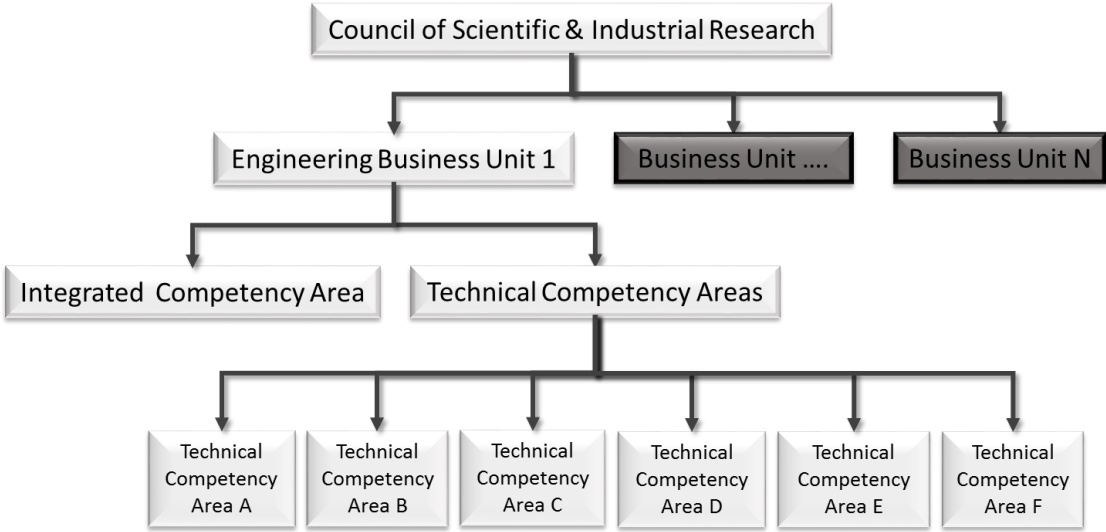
Council of Scientific & Industrial Research

Engineering Business Unit 1

Business Unit ....

Business Unit N

Integrated Competency Area

Technical Competency Areas

Technical Competency Area A

Technical Competency Area B

Technical Competency Area C

Technical Competency Area D

Technical Competency Area E

Technical Competency Area F